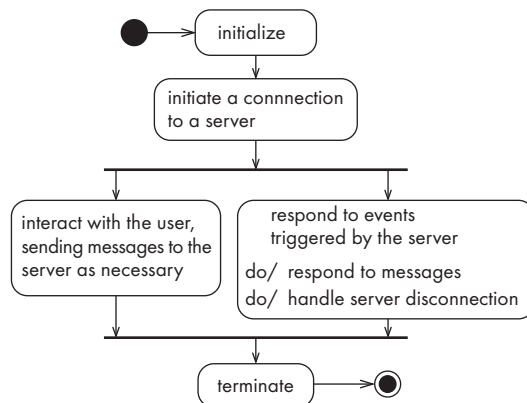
initialize

initiate a connnection to a server

interact with the user, sending messages to the server as necessary

respond to events triggered by the server

do/ respond to messages

do/ handle server disconnection

terminate